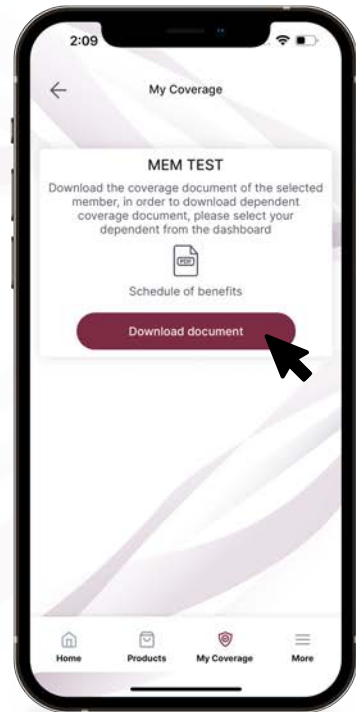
2:09

My Coverage

MEM TEST

Download the coverage document of the selected member, in order to download dependent coverage document, please select your dependent from the dashboard

PDF

Schedule of benefits

Download document

Home Products My Coverage More